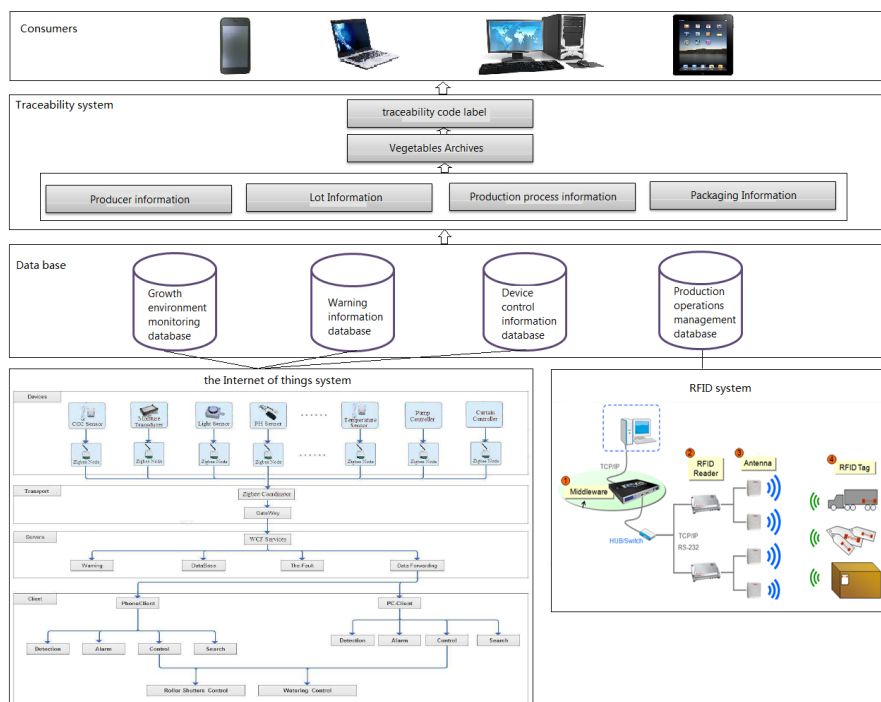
Consumers

Traceability system

traceability code label

Vegetables Archives

Producer information

Lot Information

Production process information

Packaging Information

Data base

Growth environment monitoring database

Warning information database

Device control information database

Production operations management database

the Internet of things system

Devices

CO2 Sensor

Moisture Transducer

Light Sensor

PH Sensor

......

Temperature Sensor

Pump Controller

Curtain Controller

Zigbee Node

Zigbee Node

Zigbee Node

Zigbee Node

......

Zigbee Node

Zigbee Node

Zigbee Node

Transport

Zigbee Coordinator

GateWay

Servers

WCF Services

Warning

DataBase

The Fault

Data Forwarding

Client

PhoneClient

PC-Client

Detection

Alarm

Control

Search

Detection

Alarm

Control

Search

Roller Shutters Control

Watering Control

RFID system

TCP/IP

1 Middleware

HUB/Switch

TCP/IP

RS-232

2 RFID Reader

3 Antenna

4 RFID Tag